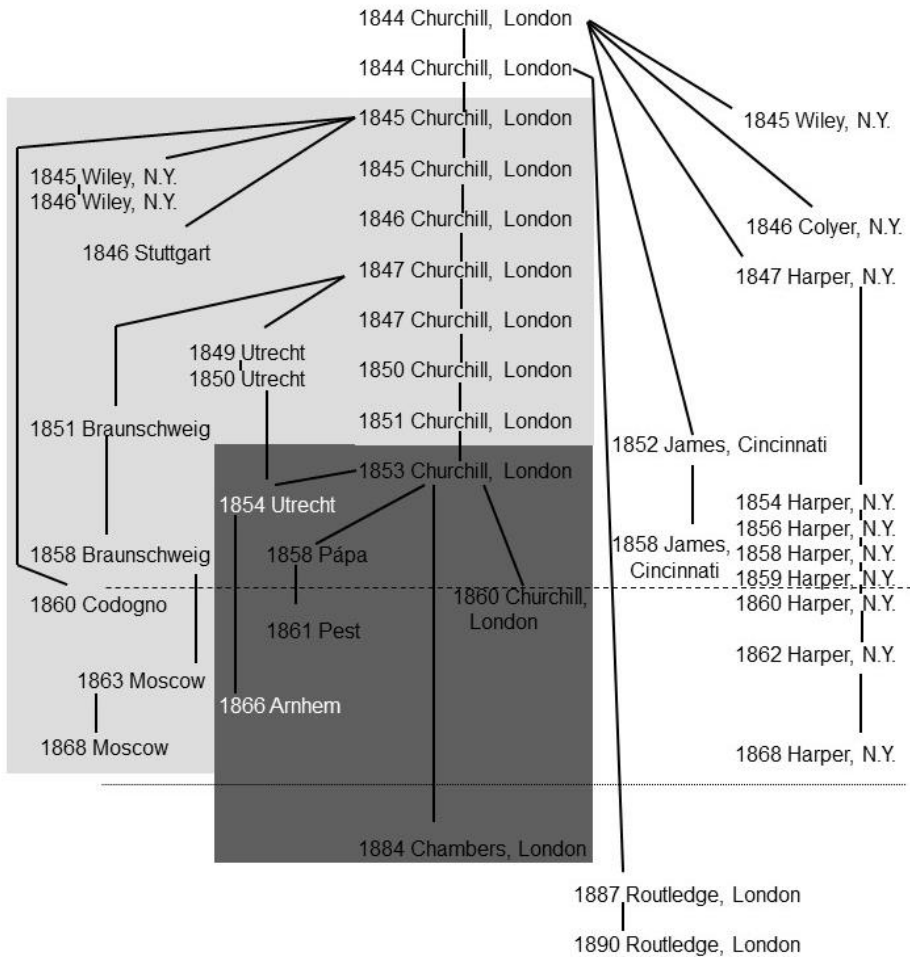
1844 Churchill, London
1844 Churchill, London
1845 Churchill, London
1845 Wiley, N.Y.
1845 Wiley, N.Y.
1846 Wiley, N.Y.
1845 Churchill, London
1846 Churchill, London
1846 Stuttgart
1846 Colyer, N.Y.
1847 Churchill, London
1847 Harper, N.Y.
1847 Churchill, London
1849 Utrecht
1850 Utrecht
1850 Churchill, London
1851 Braunschweig
1851 Churchill, London
1852 James, Cincinnati
1853 Churchill, London
1854 Utrecht
1854 Harper, N.Y.
1856 Harper, N.Y.
1858 Braunschweig
1858 Pápa
1858 James, Cincinnati
1858 Harper, N.Y.
1859 Harper, N.Y.
1860 Codogno
1860 Churchill, London
1860 Harper, N.Y.
1861 Pest
1862 Harper, N.Y.
1863 Moscow
1866 Arnhem
1868 Moscow
1868 Harper, N.Y.
1884 Chambers, London
1887 Routledge, London
1890 Routledge, London